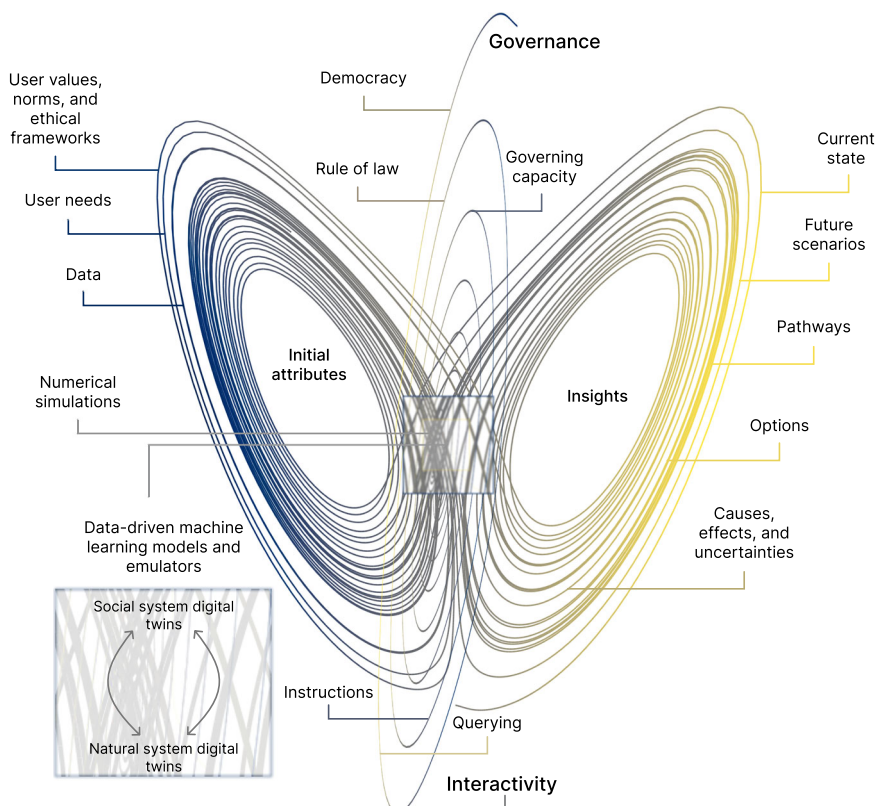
Governance

Democracy

User values, norms, and ethical frameworks

Rule of law

Governing capacity

Current state

User needs

Future scenarios

Data

Pathways

Initial attributes

Numerical simulations

Insights

Options

Data-driven machine learning models and emulators

Causes, effects, and uncertainties

Social system digital twins

Natural system digital twins

Instructions

Querying

Interactivity